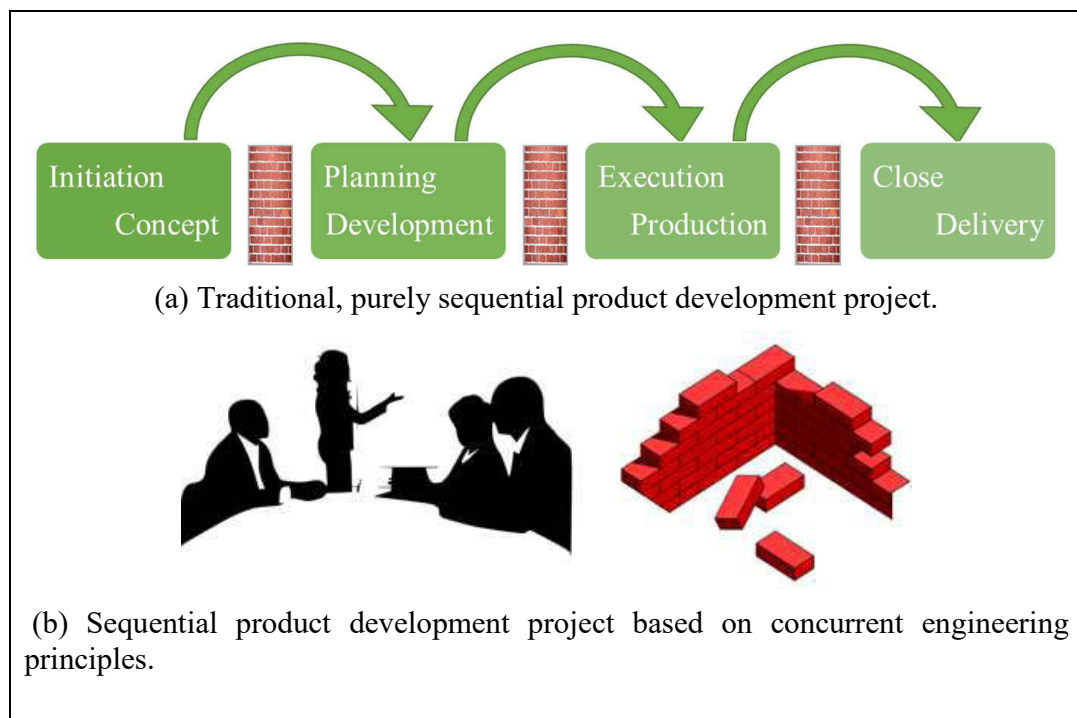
Initiation
Concept

Planning
Development

Execution
Production

Close
Delivery

(a) Traditional, purely sequential product development project.

(b) Sequential product development project based on concurrent engineering principles.